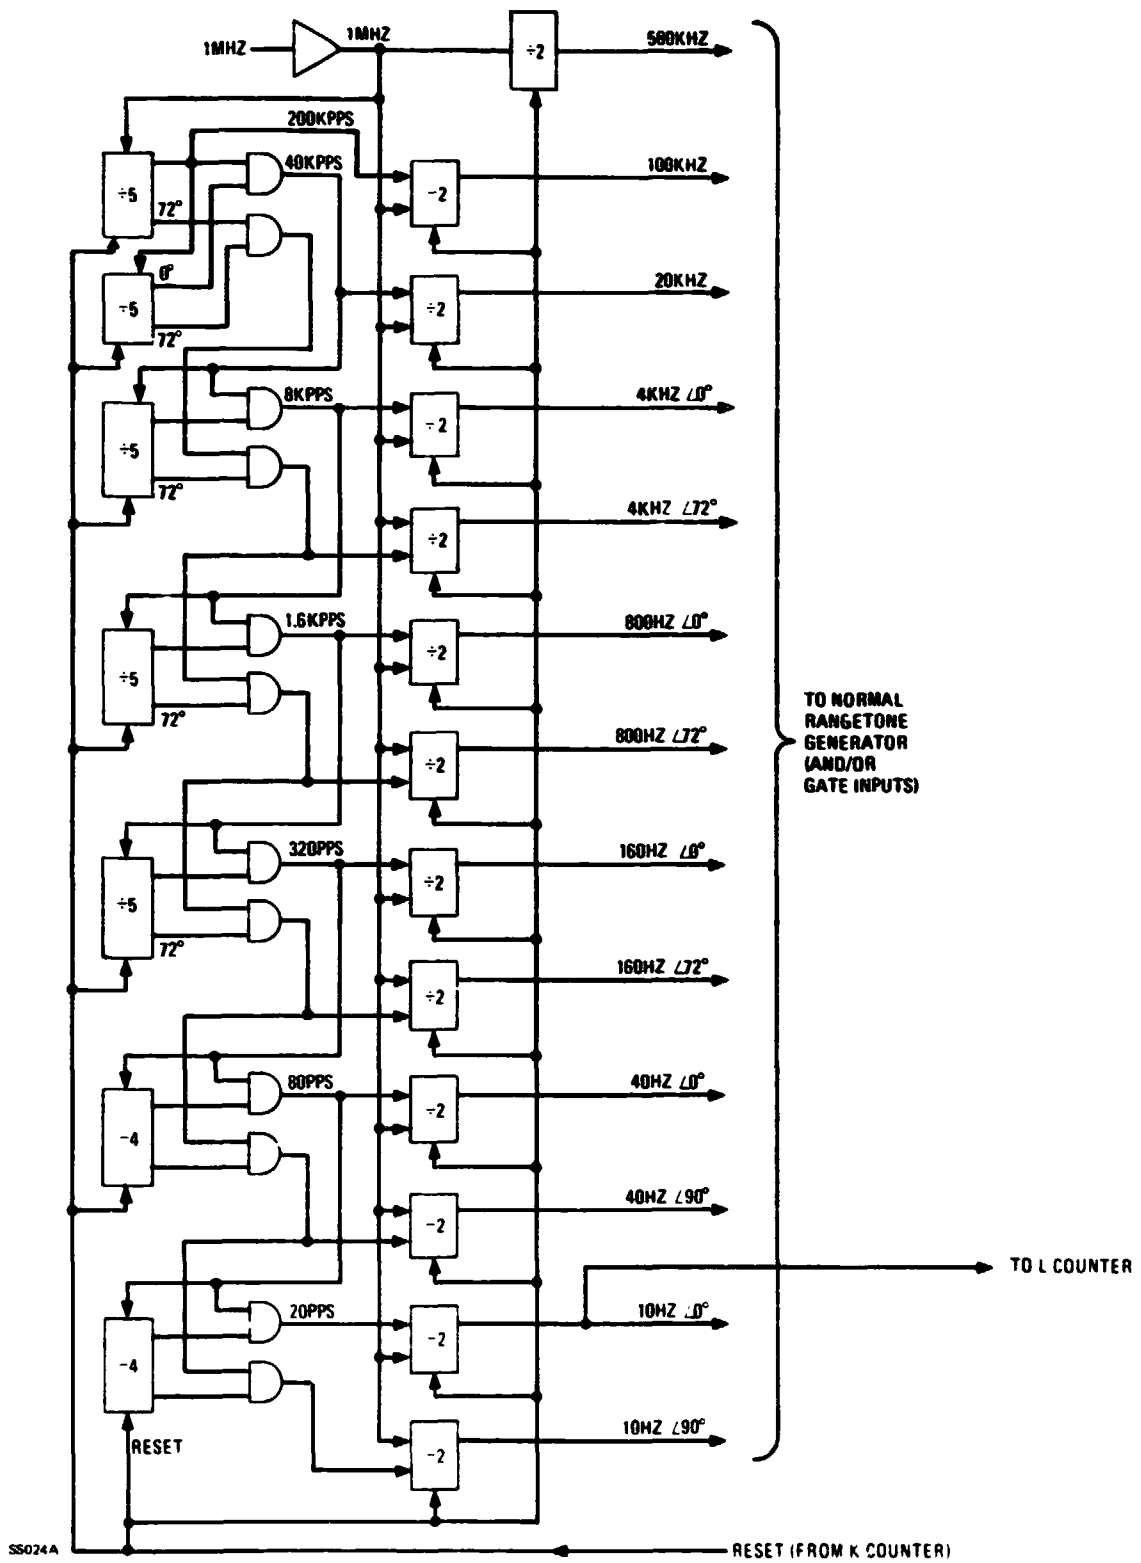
1MHZ
1MHZ
÷2
500KHZ
200KPPS
÷5
40KPPS
-2
100KHZ
72°
0°
÷5
÷2
20KHZ
72°
8KPPS
÷5
÷2
4KHZ ∠0°
72°
÷2
4KHZ ∠72°
1.6KPPS
÷5
÷2
800HZ ∠0°
72°
÷2
800HZ ∠72°
TO NORMAL RANGETONE GENERATOR (AND/OR GATE INPUTS)
320PPS
÷5
÷2
160HZ ∠0°
72°
÷2
160HZ ∠72°
80PPS
-4
÷2
40HZ ∠0°
-2
40HZ ∠90°
TO L COUNTER
20PPS
-4
-2
10HZ ∠0°
RESET
-2
10HZ ∠90°
SS024A
RESET (FROM K COUNTER)